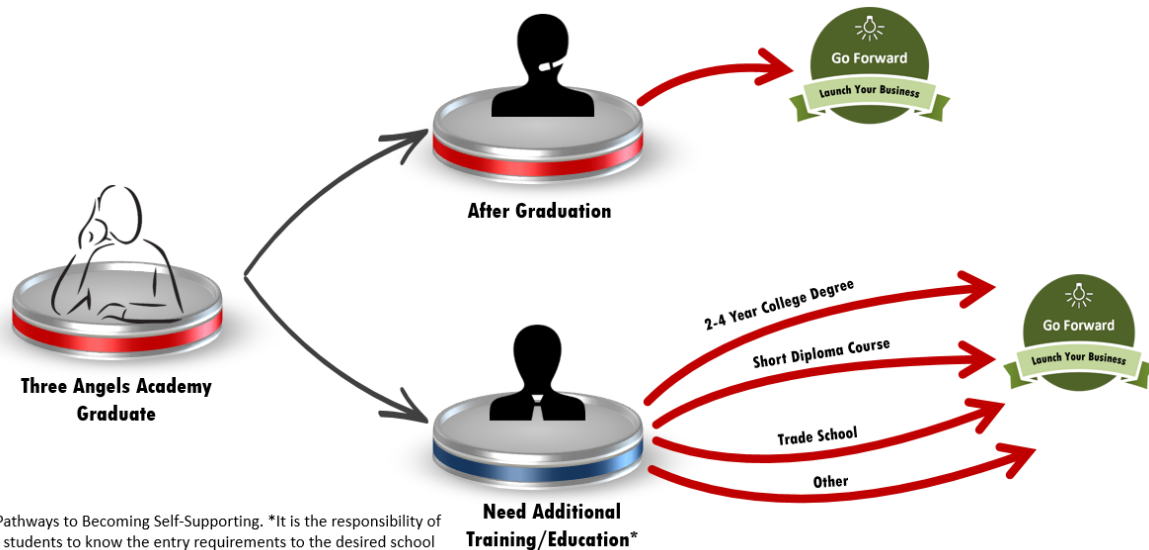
Go Forward

Launch Your Business

After Graduation

Three Angels Academy Graduate

2-4 Year College Degree

Short Diploma Course

Trade School

Other

Go Forward

Launch Your Business

Need Additional Training/Education*

Pathways to Becoming Self-Supporting. *It is the responsibility of students to know the entry requirements to the desired school